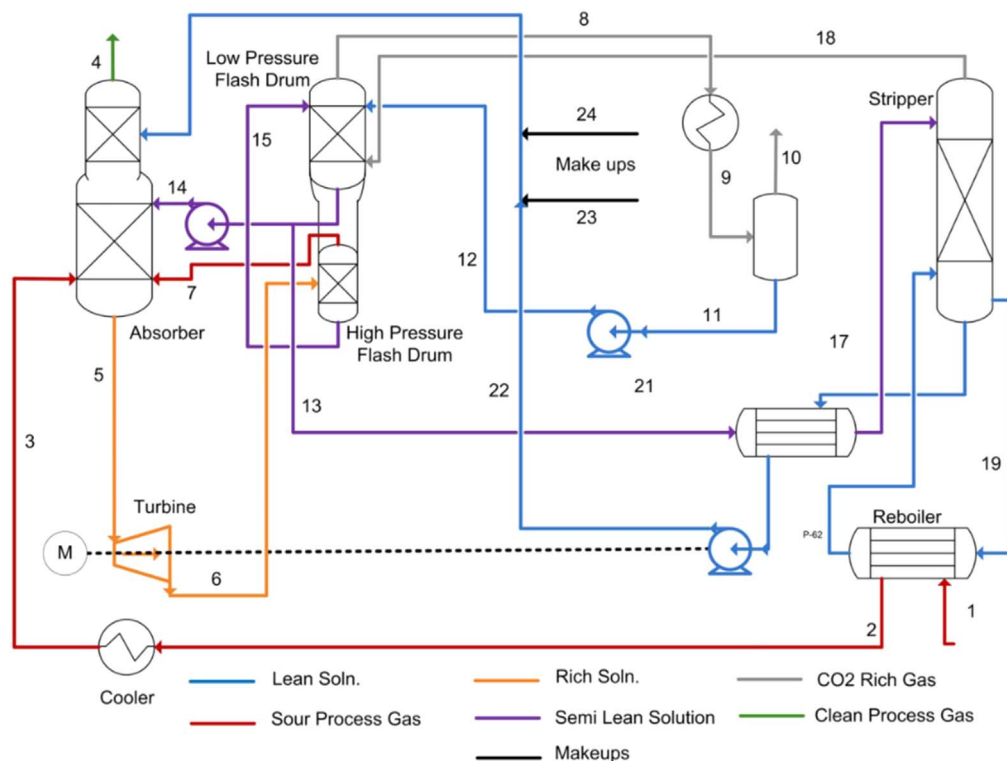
8
18
4
Low Pressure Flash Drum
Stripper
24
15
10
Make ups
14
9
23
12
7
11
Absorber
High Pressure Flash Drum
17
5
21
22
13
3
19
Turbine
Reboiler
P-62
M
6
1
2
Cooler
Lean Soln.
Rich Soln.
CO2 Rich Gas
Sour Process Gas
Semi Lean Solution
Clean Process Gas
Makeups